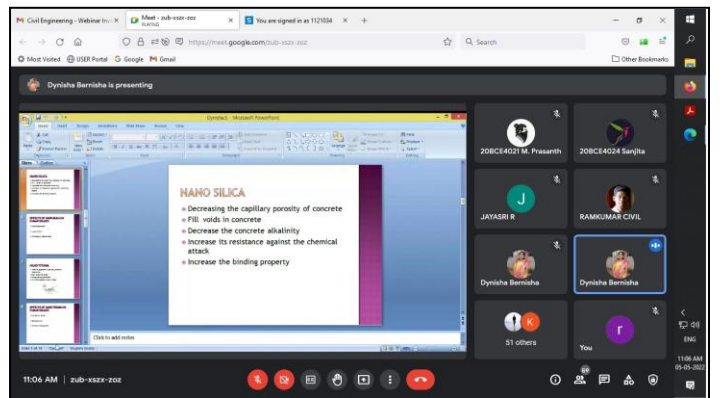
M Civil Engineering - Webinar Inv ×
Meet - zub-xszx-zoz PLAYING ×
S You are signed in as 1121034 ×
+
https://meet.google.com/zub-xszx-zoz
Search
Most Visited
USER Portal
Google
Gmail
Other Bookmarks

Dynisha Bernisha is presenting

Dynisha1 - Microsoft PowerPoint

NANO SILICA
Decreasing the capillary porosity of concrete
Fill voids in concrete
Decrease the concrete alkalinity
Increase its resistance against the chemical attack
Increase the binding property

Click to add notes

20BCE4021 M. Prasanth
20BCE4024 Sanjita
J
JAYASRI R
RAMKUMAR CIVIL
Dynisha Bernisha
Dynisha Bernisha
K
51 others
r
You

11:06 AM | zub-xszx-zoz

ENG
11:06 AM
05-05-2022